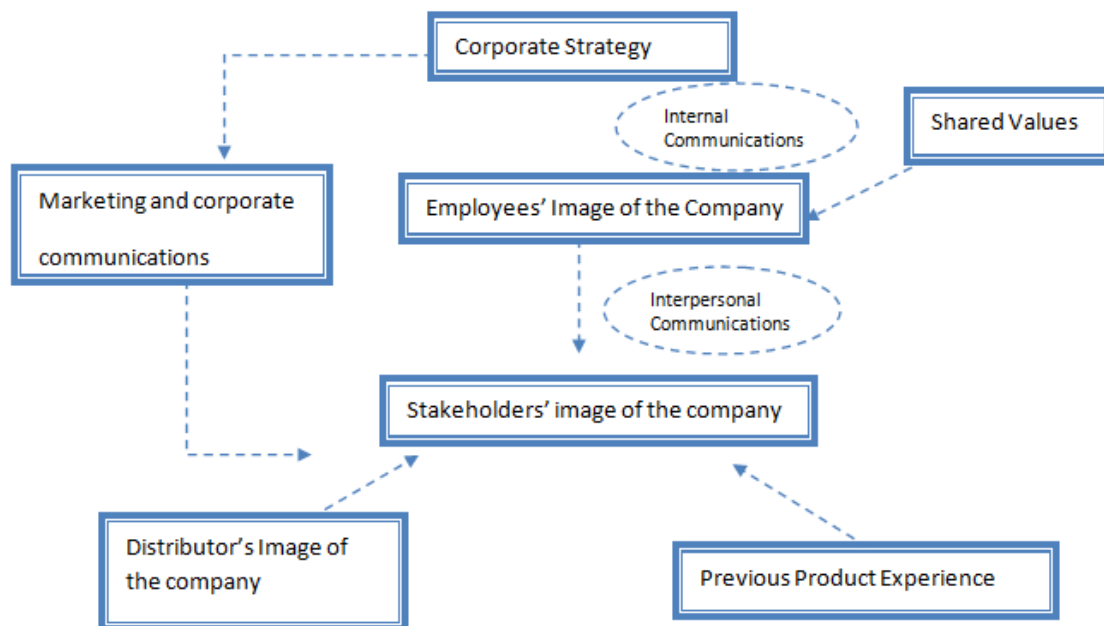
Corporate Strategy

Internal Communications

Shared Values

Marketing and corporate communications

Employees' Image of the Company

Interpersonal Communications

Stakeholders' image of the company

Distributor's Image of the company

Previous Product Experience